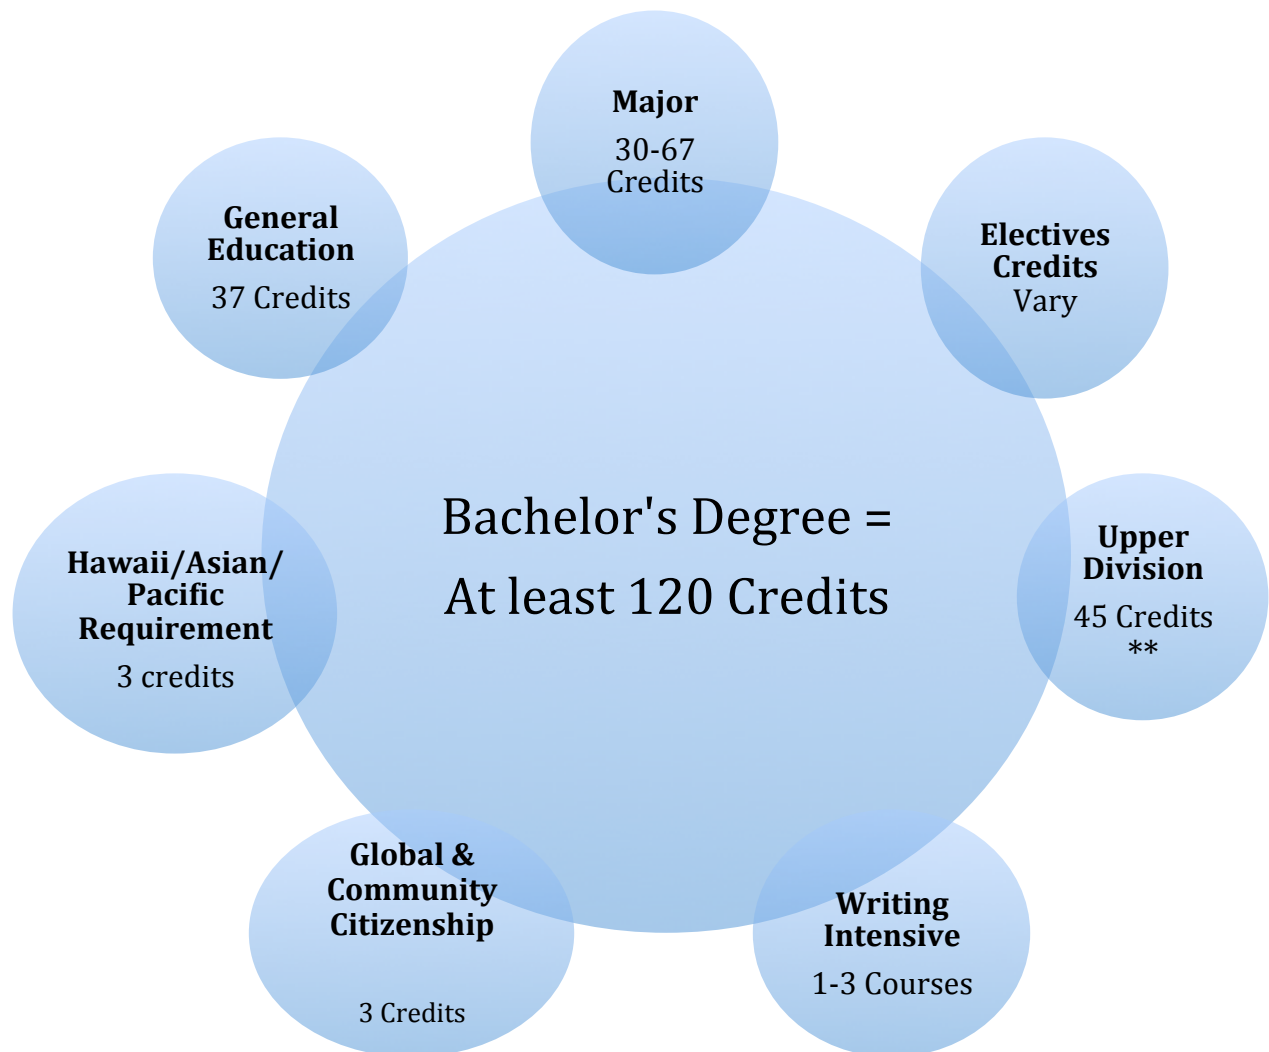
Major
30-67 Credits

General Education
37 Credits

Electives Credits
Vary

Bachelor's Degree =
At least 120 Credits

Hawaii/Asian/ Pacific Requirement
3 credits

Upper Division
45 Credits
**

Global & Community Citizenship
3 Credits

Writing Intensive
1-3 Courses